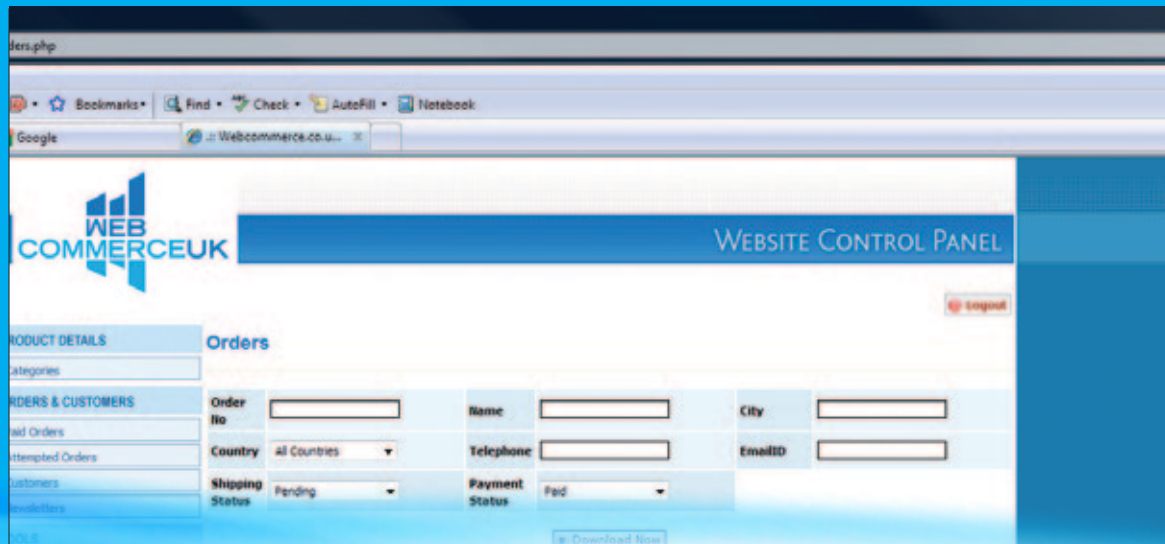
ders.php

Bookmarks • Find • Check • AutoFill • Notebook

Google

.:: Webcommerce.co.u...

WEB COMMERCEUK

WEBSITE CONTROL PANEL

Logout

RODUCT DETAILS

ategories

RDERS & CUSTOMERS

aid Orders

ttempted Orders

ustomers

ewsletters

Orders

| Order No | | Name | | City | |
|---|---|---|---|---|---|
| Country | All Countries | Telephone | | EmailID | |
| Shipping Status | Pending | Payment Status | Paid | | |

Download Now